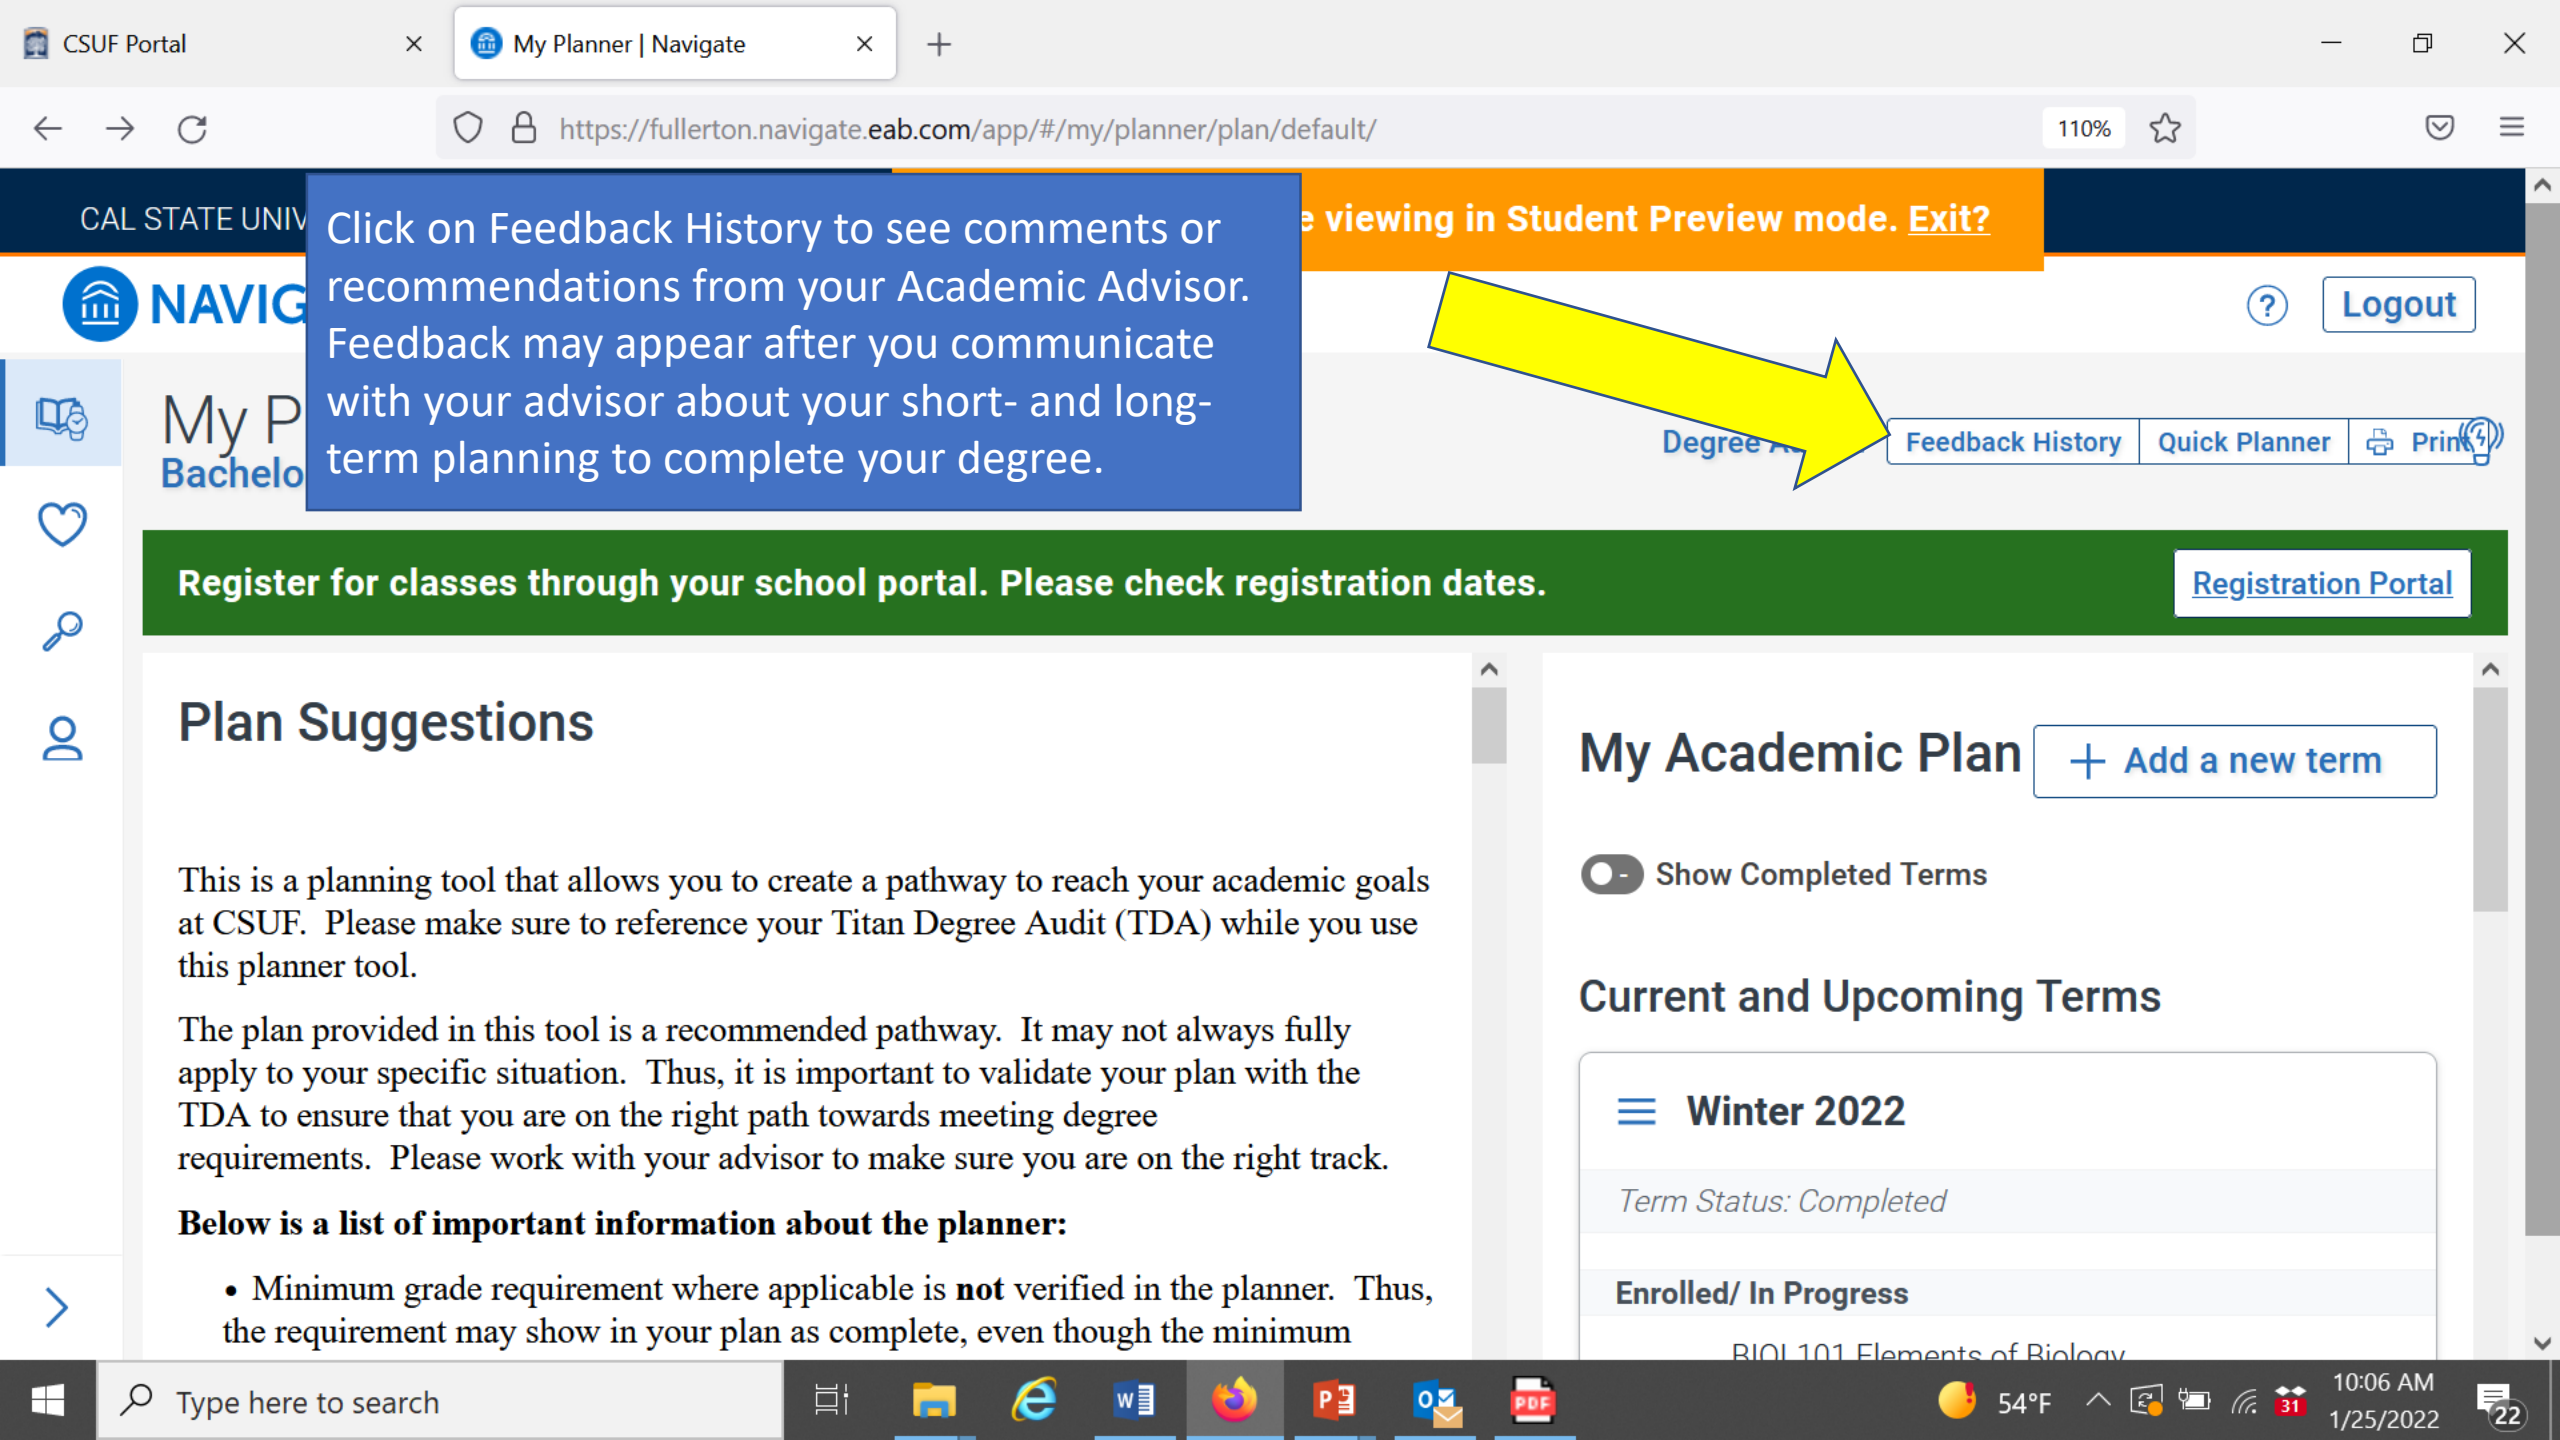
CSUF Portal
My Planner | Navigate

https://fullerton.navigate.eab.com/app/#/my/planner/plan/default/
110%

CAL STATE UNIV
e viewing in Student Preview mode. Exit?

Click on Feedback History to see comments or recommendations from your Academic Advisor. Feedback may appear after you communicate with your advisor about your short- and long-term planning to complete your degree.

NAVIG
Logout

My P
Bachelo

Degree A
Feedback History
Quick Planner
Prin

Register for classes through your school portal. Please check registration dates.
Registration Portal

Plan Suggestions

This is a planning tool that allows you to create a pathway to reach your academic goals at CSUF. Please make sure to reference your Titan Degree Audit (TDA) while you use this planner tool.

The plan provided in this tool is a recommended pathway. It may not always fully apply to your specific situation. Thus, it is important to validate your plan with the TDA to ensure that you are on the right path towards meeting degree requirements. Please work with your advisor to make sure you are on the right track.

Below is a list of important information about the planner:

• Minimum grade requirement where applicable is not verified in the planner. Thus, the requirement may show in your plan as complete, even though the minimum

My Academic Plan
Add a new term

Show Completed Terms

Current and Upcoming Terms

Winter 2022

Term Status: Completed

Enrolled/ In Progress

BIOL 101 Elements of Biology

Type here to search
54°F
10:06 AM
1/25/2022
22